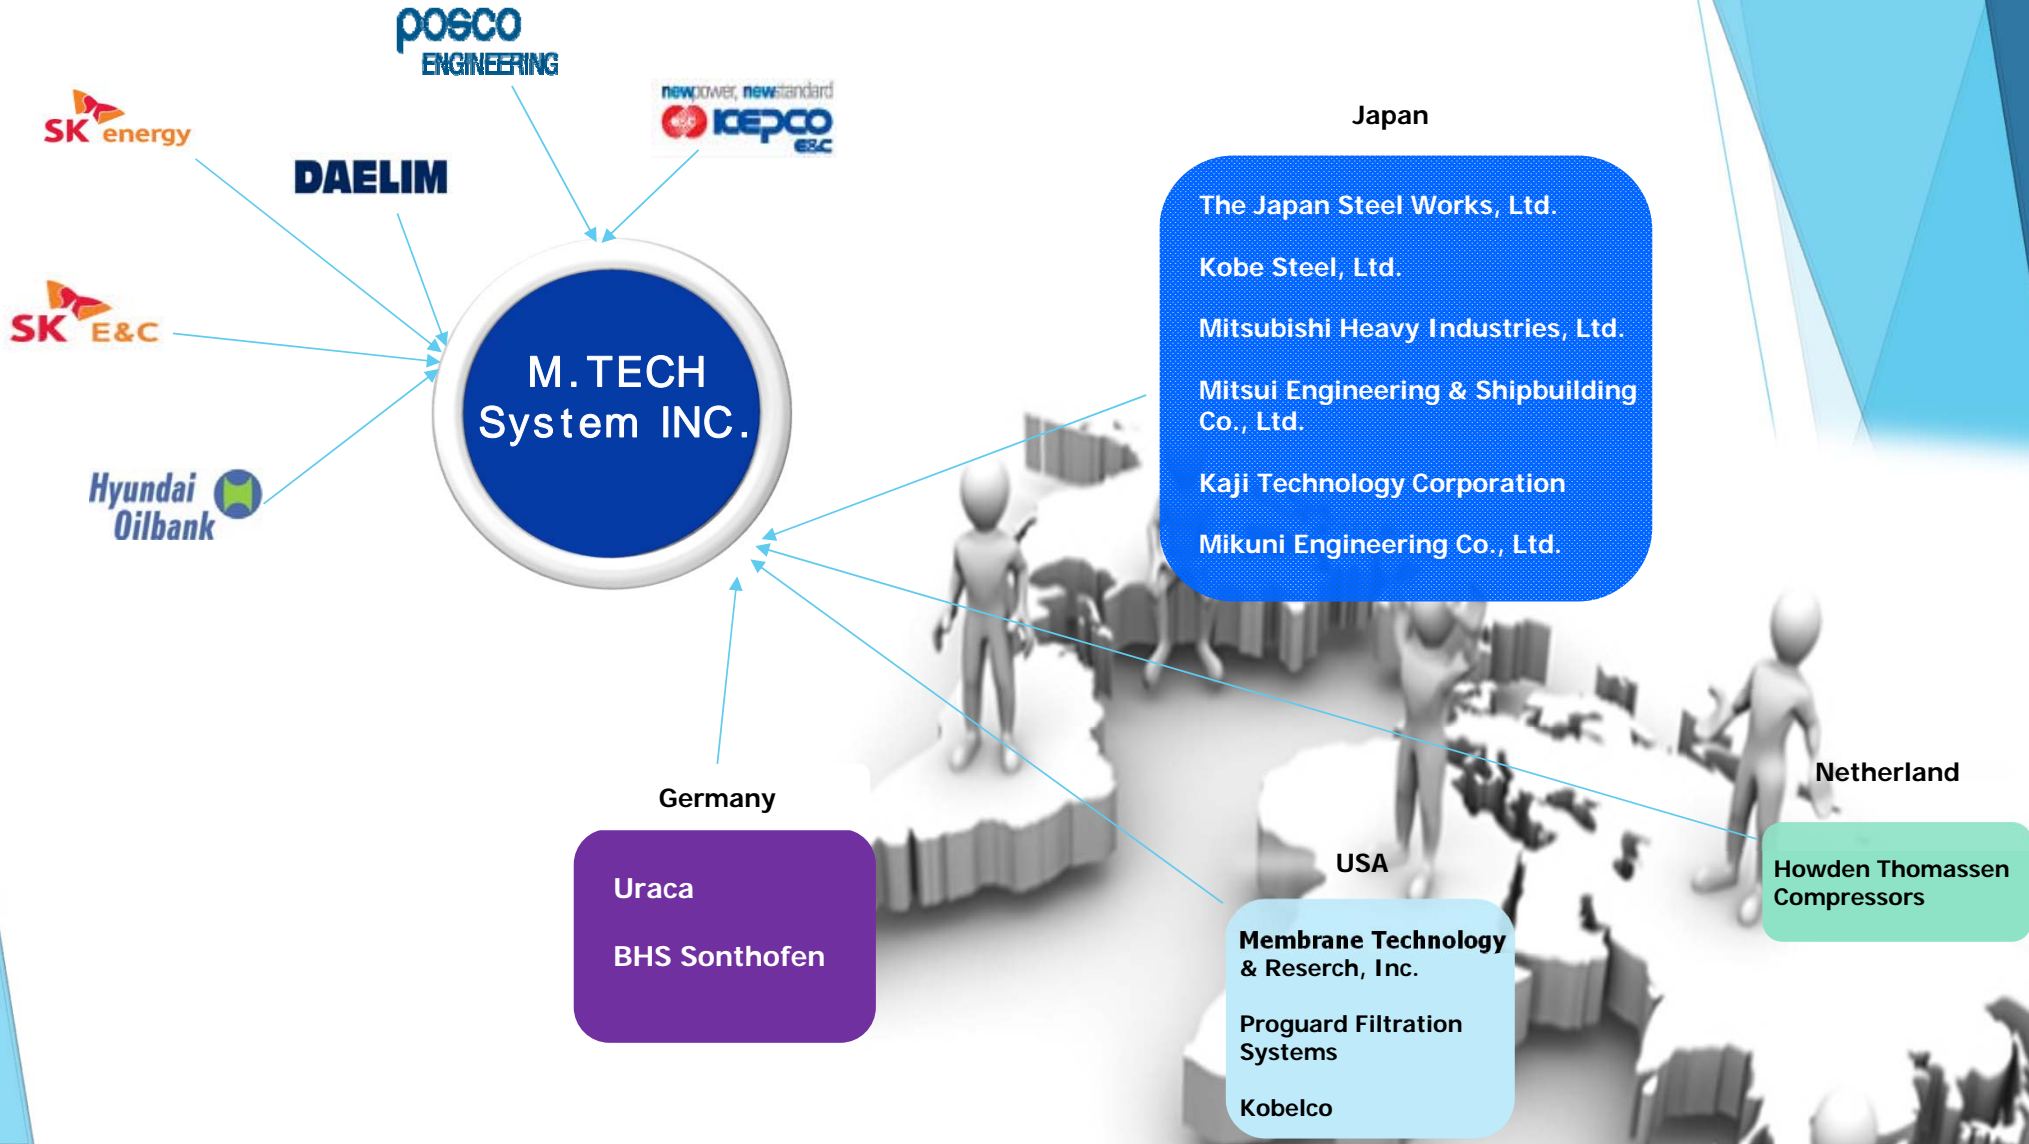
posco ENGINEERING

newpower, newstandard KEPCO E&C

SK energy

DAELIM

SK E&C

Hyundai Oilbank

M.TECH System INC.

Japan

The Japan Steel Works, Ltd.

Kobe Steel, Ltd.

Mitsubishi Heavy Industries, Ltd.

Mitsui Engineering & Shipbuilding Co., Ltd.

Kaji Technology Corporation

Mikuni Engineering Co., Ltd.

Germany

Uraca

BHS Sonthofen

USA

Membrane Technology & Reserch, Inc.

Proguard Filtration Systems

Kobelco

Netherland

Howden Thomassen Compressors